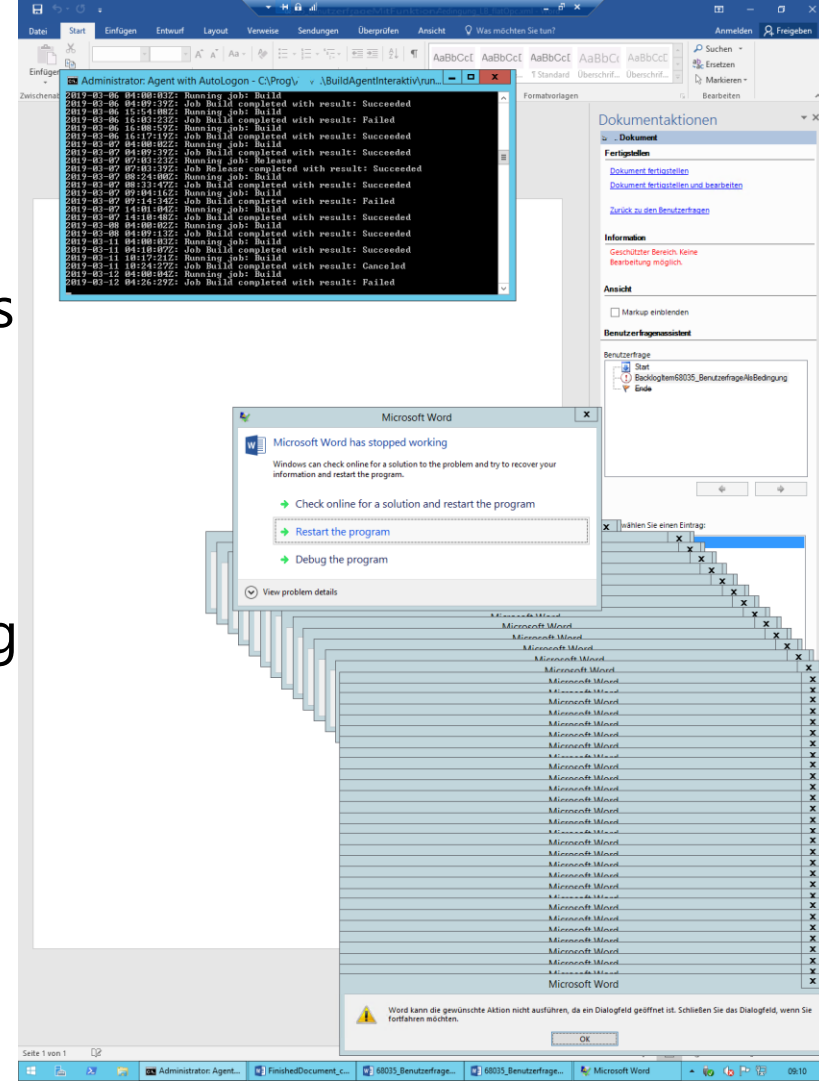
Datei Start Einfügen Entwurf Layout Verweise Sendungen Überprüfen Ansicht Was möchten Sie tun? Anmelden Freigeben

Einfügen

AaBbCcD AaBbCcD AaBbCcD AaBbCc AaBbCcD
1 Standard Überschrif... Überschrif...

Suchen Ersetzen Markieren

Zwischenab Formatvorlagen Bearbeiten

Administrator: Agent with AutoLogon - C:\Prog\ \BuildAgentInteraktiv\run...

2019-03-06 04:00:03Z: Running job: Build
2019-03-06 04:09:39Z: Job Build completed with result: Succeeded
2019-03-06 15:54:08Z: Running job: Build
2019-03-06 16:03:23Z: Job Build completed with result: Failed
2019-03-06 16:08:59Z: Running job: Build
2019-03-06 16:17:19Z: Job Build completed with result: Succeeded
2019-03-07 04:00:02Z: Running job: Build
2019-03-07 04:09:39Z: Job Build completed with result: Succeeded
2019-03-07 07:03:23Z: Running job: Release
2019-03-07 07:03:39Z: Job Release completed with result: Succeeded
2019-03-07 08:24:00Z: Running job: Build
2019-03-07 08:33:47Z: Job Build completed with result: Succeeded
2019-03-07 09:04:16Z: Running job: Build
2019-03-07 09:14:34Z: Job Build completed with result: Failed
2019-03-07 14:01:04Z: Running job: Build
2019-03-07 14:10:48Z: Job Build completed with result: Succeeded
2019-03-08 04:00:02Z: Running job: Build
2019-03-08 04:09:13Z: Job Build completed with result: Succeeded
2019-03-11 04:00:03Z: Running job: Build
2019-03-11 04:10:07Z: Job Build completed with result: Succeeded
2019-03-11 10:17:21Z: Running job: Build
2019-03-11 10:24:27Z: Job Build completed with result: Canceled
2019-03-12 04:00:04Z: Running job: Build
2019-03-12 04:26:29Z: Job Build completed with result: Failed

Dokumentaktionen
Dokument
Fertigstellen
Dokument fertigstellen
Dokument fertigstellen und bearbeiten
Zurück zu den Benutzerfragen
Information
Geschützter Bereich. Keine Bearbeitung möglich.
Ansicht
Markup einblenden
Benutzerfragenassistent
Benutzerfrage
Start
BacklogItem68035_BenutzerfrageAlsBedingung
Ende

wählen Sie einen Eintrag:

Microsoft Word
Microsoft Word has stopped working
Windows can check online for a solution to the problem and try to recover your information and restart the program.
Check online for a solution and restart the program
Restart the program
Debug the program
View problem details

Microsoft Word
Microsoft Word
Microsoft Word
Microsoft Word
Microsoft Word

Microsoft Word
Word kann die gewünschte Aktion nicht ausführen, da ein Dialogfeld geöffnet ist. Schließen Sie das Dialogfeld, wenn Sie fortfahren möchten.
OK

Seite 1 von 1

Administrator: Agent... FinishedDocument_c... 68035_Benutzerfrage... 68035_Benutzerfrage... Microsoft Word 09:10